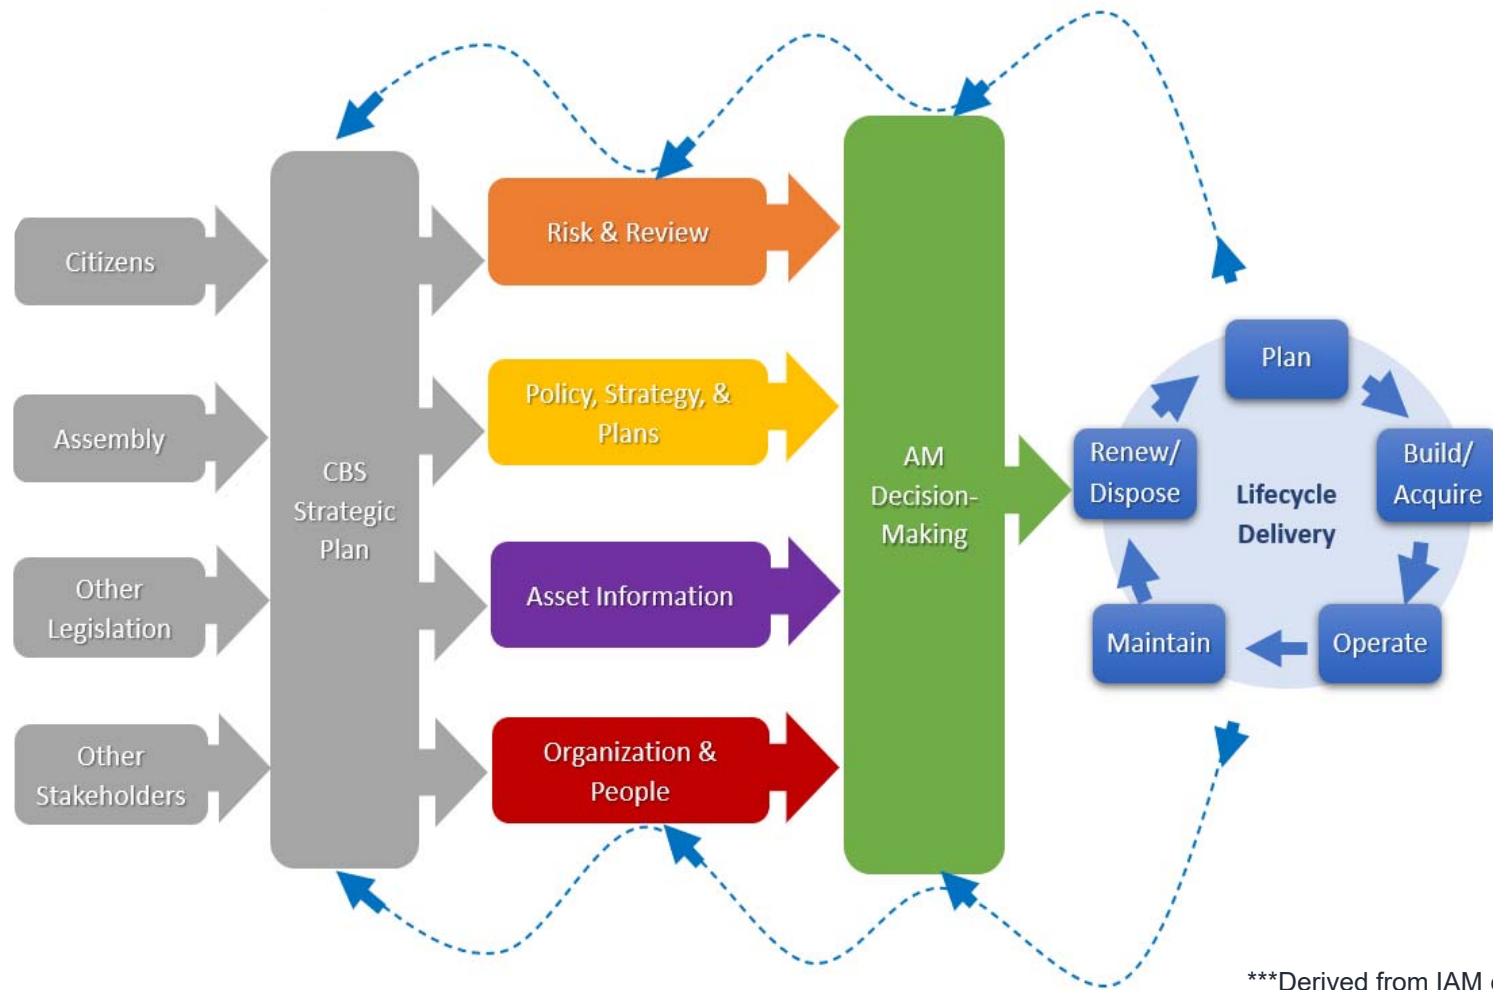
Citizens

Assembly

Other Legislation

Other Stakeholders

CBS Strategic Plan

Risk & Review

Policy, Strategy, & Plans

Asset Information

Organization & People

AM Decision-Making

Plan

Build/ Acquire

Operate

Maintain

Renew/ Dispose

Lifecycle Delivery

***Derived from IAM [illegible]